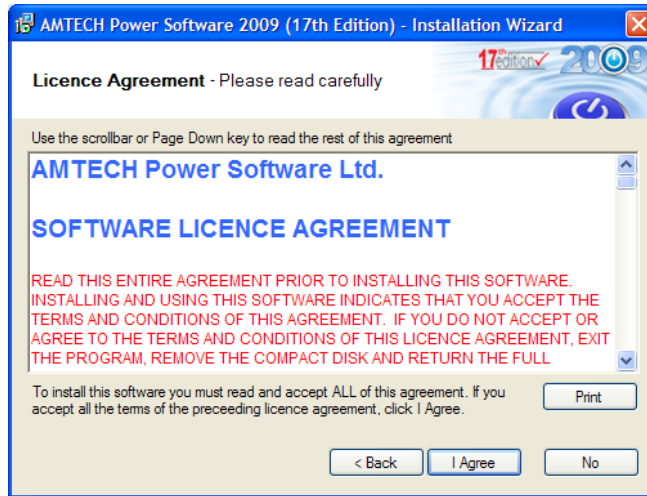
AMTECH Power Software 2009 (17th Edition) - Installation Wizard

Licence Agreement - Please read carefully

17th edition 2009

Use the scrollbar or Page Down key to read the rest of this agreement

AMTECH Power Software Ltd.

SOFTWARE LICENCE AGREEMENT

READ THIS ENTIRE AGREEMENT PRIOR TO INSTALLING THIS SOFTWARE. INSTALLING AND USING THIS SOFTWARE INDICATES THAT YOU ACCEPT THE TERMS AND CONDITIONS OF THIS AGREEMENT. IF YOU DO NOT ACCEPT OR AGREE TO THE TERMS AND CONDITIONS OF THIS LICENCE AGREEMENT, EXIT THE PROGRAM, REMOVE THE COMPACT DISK AND RETURN THE FULL

To install this software you must read and accept ALL of this agreement. If you accept all the terms of the preceeding licence agreement, click I Agree.

Print

< Back

I Agree

No